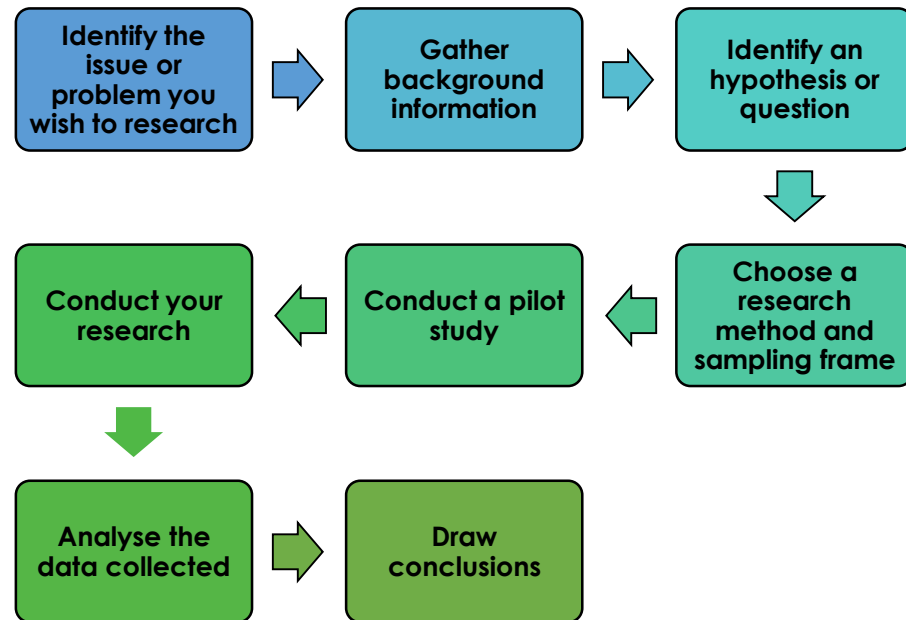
Identify the issue or problem you wish to research

Gather background information

Identify an hypothesis or question

Choose a research method and sampling frame

Conduct a pilot study

Conduct your research

Analyse the data collected

Draw conclusions